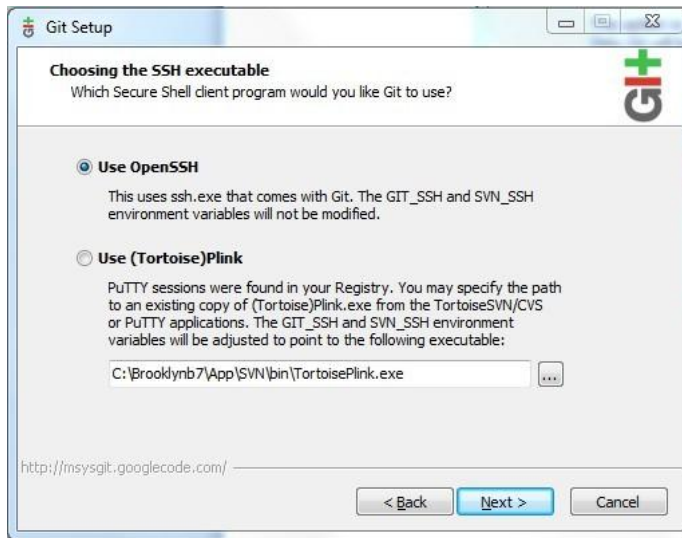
Git Setup

Choosing the SSH executable
Which Secure Shell client program would you like Git to use?

Use OpenSSH

This uses ssh.exe that comes with Git. The GIT_SSH and SVN_SSH environment variables will not be modified.

Use (Tortoise)Plink

PuTTY sessions were found in your Registry. You may specify the path to an existing copy of (Tortoise)Plink.exe from the TortoiseSVN/CVS or PuTTY applications. The GIT_SSH and SVN_SSH environment variables will be adjusted to point to the following executable:

C:\Brooklynb7\App\SVN\bin\TortoisePlink.exe

...

http://msysgit.googlecode.com/

< Back

Next >

Cancel